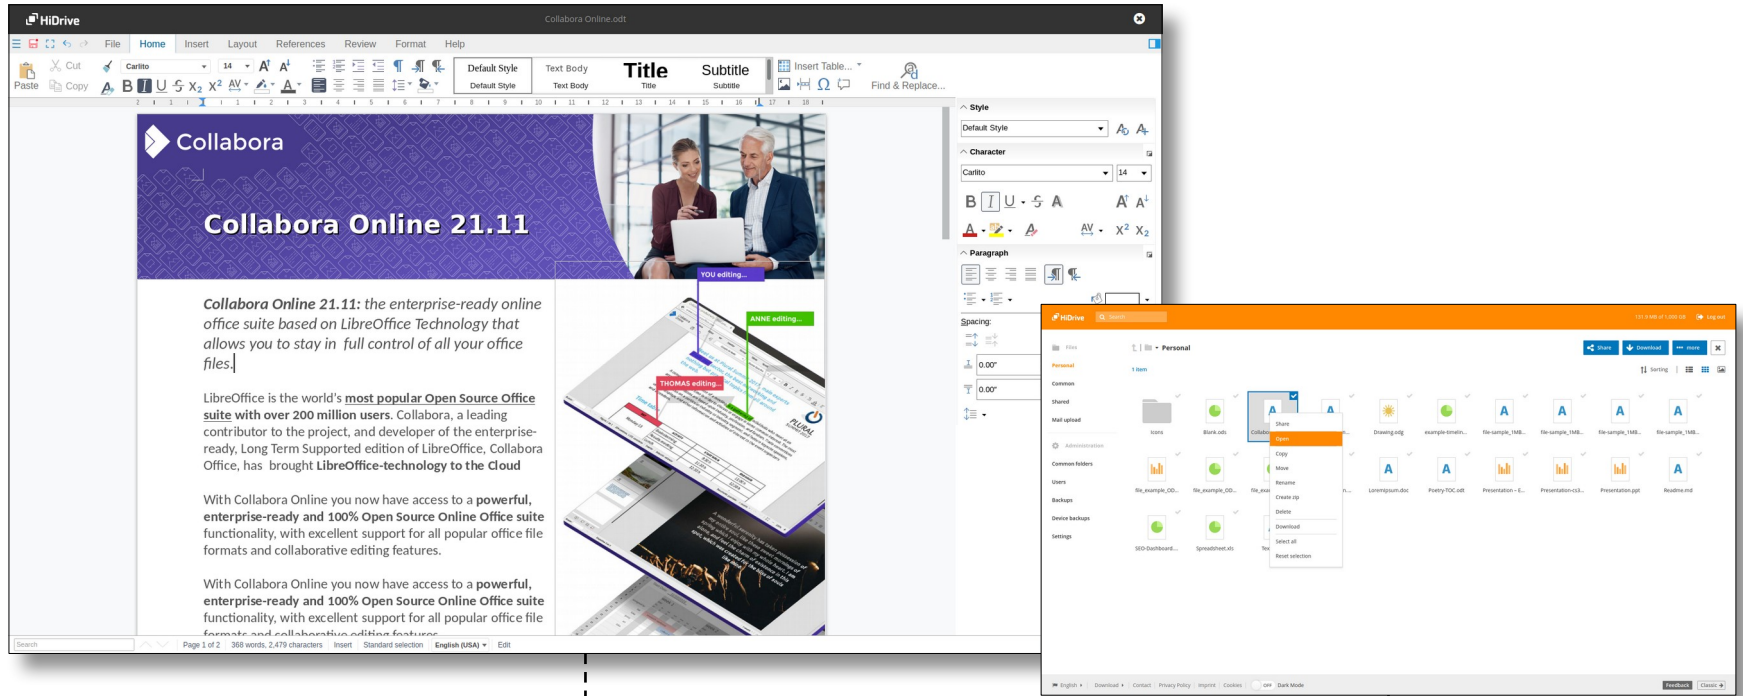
HiDrive

Collabora Online.odt

File Home Insert Layout References Review Format Help

Cut Copy Paste Carlito 14 Default Style Text Body Title Subtitle Insert Table... Find & Replace...

Default Style Text Body Title Subtitle

Collabora

Collabora Online 21.11

YOU editing...

ANNE editing...

THOMAS editing...

*Collabora Online 21.11:* the enterprise-ready online office suite based on LibreOffice Technology that allows you to stay in full control of all your office files.

LibreOffice is the world's **most popular Open Source Office suite with over 200 million users**. Collabora, a leading contributor to the project, and developer of the enterprise-ready, Long Term Supported edition of LibreOffice, Collabora Office, has brought **LibreOffice-technology to the Cloud**

With Collabora Online you now have access to a **powerful, enterprise-ready and 100% Open Source Online Office suite** functionality, with excellent support for all popular office file formats and collaborative editing features.

With Collabora Online you now have access to a **powerful, enterprise-ready and 100% Open Source Online Office suite** functionality, with excellent support for all popular office file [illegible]

Style
Default Style
Character
Carlito 14
Paragraph
Spacing:
0.00"
0.00"

Search Page 1 of 2 368 words, 2,479 characters Insert Standard selection English (USA) Edit

HiDrive Search Log out
Files Personal Common Shared Mail upload Administration Common folders Users Backups Device backups Settings
Personal
1 item
Share Download more
Sorting
Icons Blank.ods Collabo... Drawing.odg example-timelin... file-sample_1MB... file-sample_1MB... file-sample_1MB... file-sample_1MB...
file_example_OD... file_example_OD... file_exa... Loremipsum.doc Poetry-TOC.odt Presentation - E... Presentation-cs3... Presentation.ppt Readme.md
SEO-Dashboard... Spreadsheet.xls Tex...
Share Open Copy Move Rename Create zip Delete Download Select all Reset selection
English Download Contact Privacy Policy Imprint Cookies OFF Dark Mode Feedback Classic